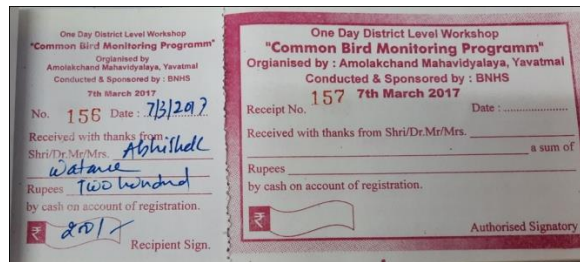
One Day District Level Workshop
"Common Bird Monitoring Programm"
Organised by
Amolakchand Mahavidyalaya, Yavatmal
Conducted & Sponsored by : BNHS
7th March 2017

No. 156 Date : 7/3/2017
Received with thanks from
Shri/Dr./Mr./Mrs. Abhishek Watane
Rupees Two hundred
by cash on account of registration.
₹ 200/-
Recipient Sign.

One Day District Level Workshop
"Common Bird Monitoring Programm"
Orgianised by : Amolakchand Mahavidyalaya, Yavatmal
Conducted & Sponsored by : BNHS
Receipt No. 157 7th March 2017 Date : ..................
Received with thanks from Shri/Dr.Mr/Mrs. ________________ a sum of
Rupees ________________
by cash on account of registration.
₹
Authorised Signatory